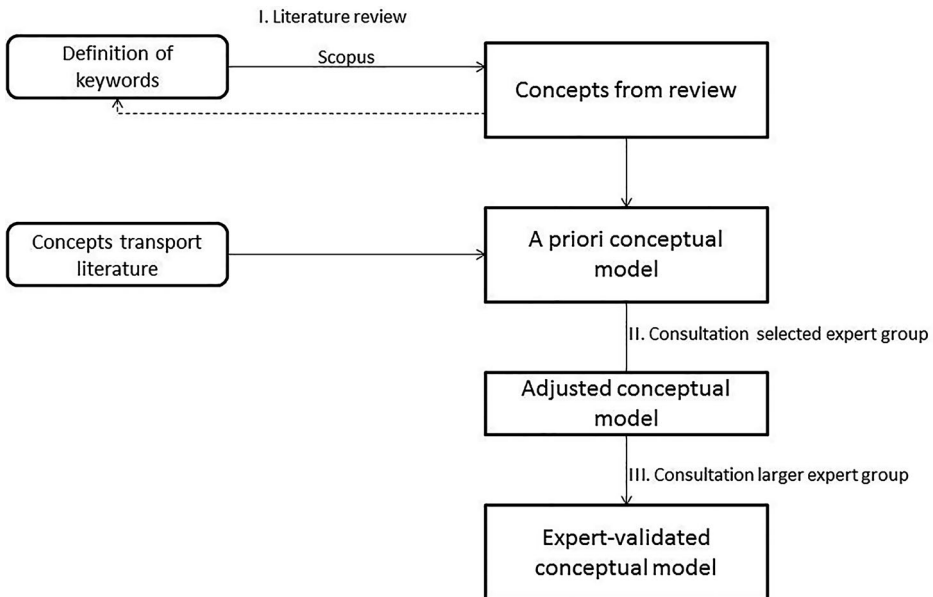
I. Literature review

Definition of keywords

Scopus

Concepts from review

Concepts transport literature

A priori conceptual model

II. Consultation selected expert group

Adjusted conceptual model

III. Consultation larger expert group

Expert-validated conceptual model